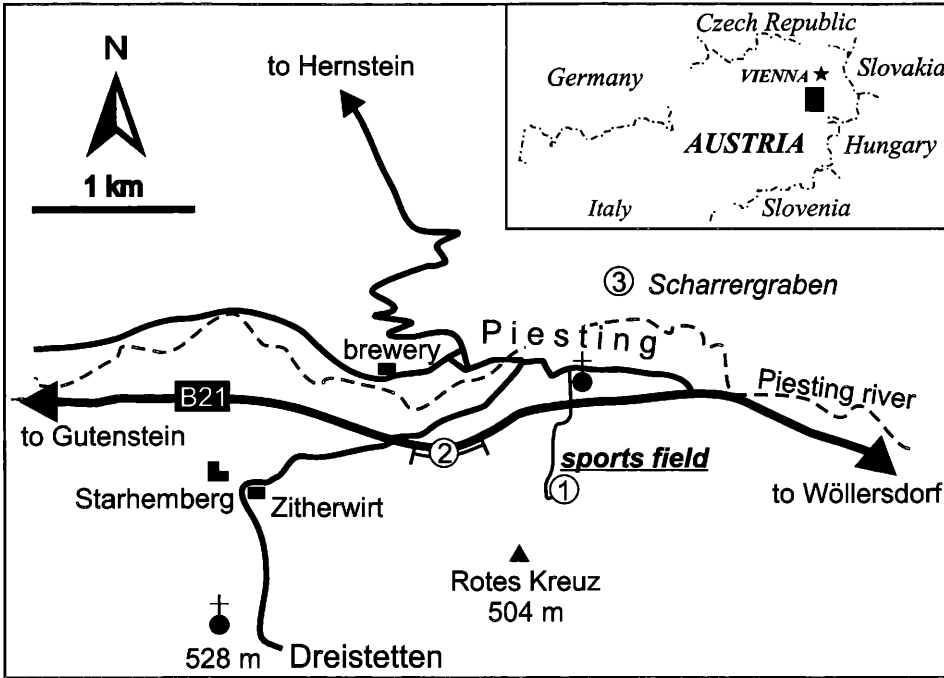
N

1 km

to Hernstein

Czech Republic
Germany
VIENNA
Slovakia
AUSTRIA
Hungary
Italy
Slovenia

③ Scharrergraben

Piesting
brewery
Piesting river
B21
to Gutenstein
②
sports field
①
to Wöllersdorf
Starhemberg
Zitherwirt
Rotes Kreuz
504 m
528 m
Dreistetten